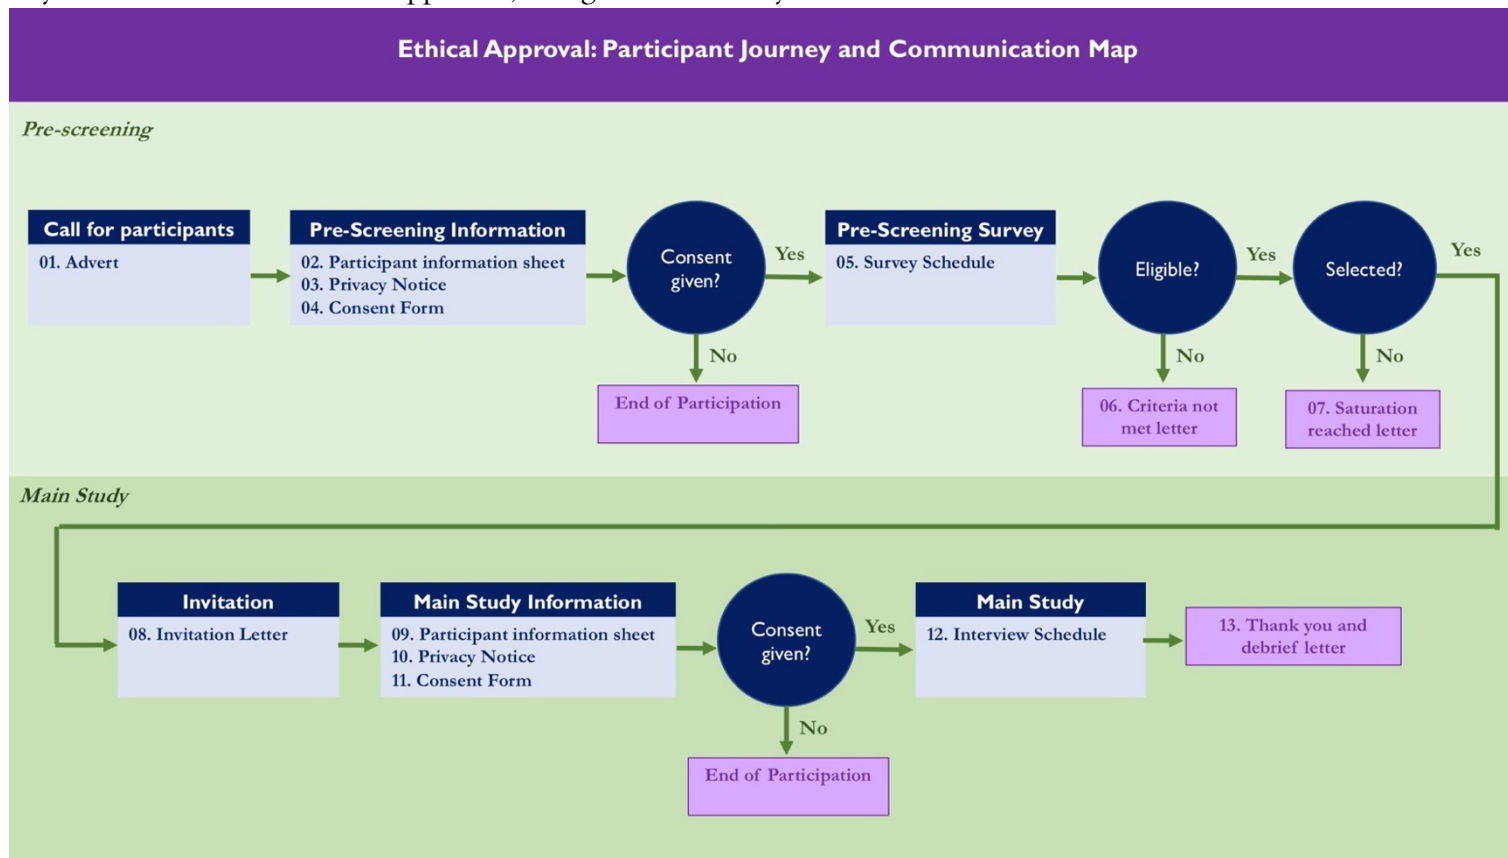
Ethical Approval: Participant Journey and Communication Map

Pre-screening

Call for participants
01. Advert

Pre-Screening Information
02. Participant information sheet
03. Privacy Notice
04. Consent Form

Consent given?

Yes

No

End of Participation

Pre-Screening Survey
05. Survey Schedule

Eligible?

Yes

No

06. Criteria not met letter

Selected?

Yes

No

07. Saturation reached letter

Main Study

Invitation
08. Invitation Letter

Main Study Information
09. Participant information sheet
10. Privacy Notice
11. Consent Form

Consent given?

Yes

No

End of Participation

Main Study
12. Interview Schedule

13. Thank you and debrief letter